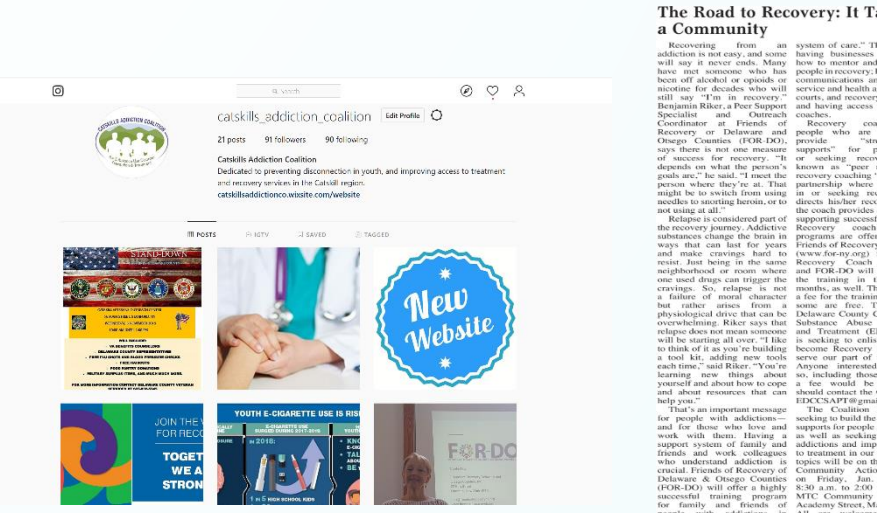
Search

catskills_addiction_coalition Edit Profile

21 posts 91 followers 90 following

Catskills Addiction Coalition
Dedicated to preventing disconnection in youth, and improving access to treatment and recovery services in the Catskill region.
catskillsaddictionco.wixsite.com/website

POSTS IGTV SAVED TAGGED

STAND-DOWN

New Website

JOIN THE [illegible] FOR REC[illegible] TOGET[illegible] WE A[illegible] STRON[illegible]

YOUTH E-CIGARETTE USE IS RIS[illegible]

FOR-DO

The Road to Recovery: It Ta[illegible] a Community

Recovering from an addiction is not easy, and some will say it never ends. Many have met someone who has been off alcohol or opioids or nicotine for decades who will still say "I'm in recovery." Benjamin Riker, a Peer Support Specialist and Outreach Coordinator at Friends of Recovery of Delaware and Otsego Counties (FOR-DO), says there is not one measure of success for recovery. "It depends on what the person's goals are," he said. "I meet the person where they're at. That might be to switch from using needles to snorting heroin, or to not using at all."

Relapse is considered part of the recovery journey. Addictive substances change the brain in ways that can last for years and make cravings hard to resist. Just being in the same neighborhood or room where one used drugs can trigger the cravings. So, relapse is not a failure of moral character but rather arises from a physiological drive that can be overwhelming. Riker says that relapse does not mean someone will be starting all over. "I like to think of it as you're building a tool kit, adding new tools each time," said Riker. "You're learning new things about yourself and about how to cope and about resources that can help you."

That's an important message for people with addictions—and for those who love and work with them. Having a support system of family and friends and work colleagues who understand addiction is crucial. Friends of Recovery of Delaware & Otsego Counties (FOR-DO) will offer a highly successful training program for family and friends of

system of care." T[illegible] having businesses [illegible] how to mentor and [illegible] people in recovery. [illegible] communications an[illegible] service and health a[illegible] courts, and recover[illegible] and having access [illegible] coaches.

Recovery coa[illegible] people who are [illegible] provide "str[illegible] supports" for p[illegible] or seeking reco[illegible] known as "peer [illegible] recovery coaching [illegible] partnership where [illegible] in or seeking rec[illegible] directs his/her rec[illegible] the coach provides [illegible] supporting success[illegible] Recovery coach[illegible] programs are offe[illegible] Friends of Recovery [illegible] (www.for-ny.org) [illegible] Recovery Coach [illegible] and FOR-DO will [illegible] the training in t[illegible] months, as well. Th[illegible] a fee for the trainin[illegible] some are free. T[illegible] Delaware County C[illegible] Substance Abuse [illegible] and Treatment (E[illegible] is seeking to enlis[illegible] become Recovery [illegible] serve our part of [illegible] Anyone interested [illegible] so, including those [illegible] a fee would be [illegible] should contact the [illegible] EDCSSAPT@gmai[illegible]

The Coalition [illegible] seeking to build the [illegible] supports for people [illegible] as well as seeking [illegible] addictions and imp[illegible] to treatment in our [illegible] topics will be on th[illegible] Community Actio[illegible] on Friday, Jan. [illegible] 8:30 a.m. to 2:00 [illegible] MTC Community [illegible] Academy Street, M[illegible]